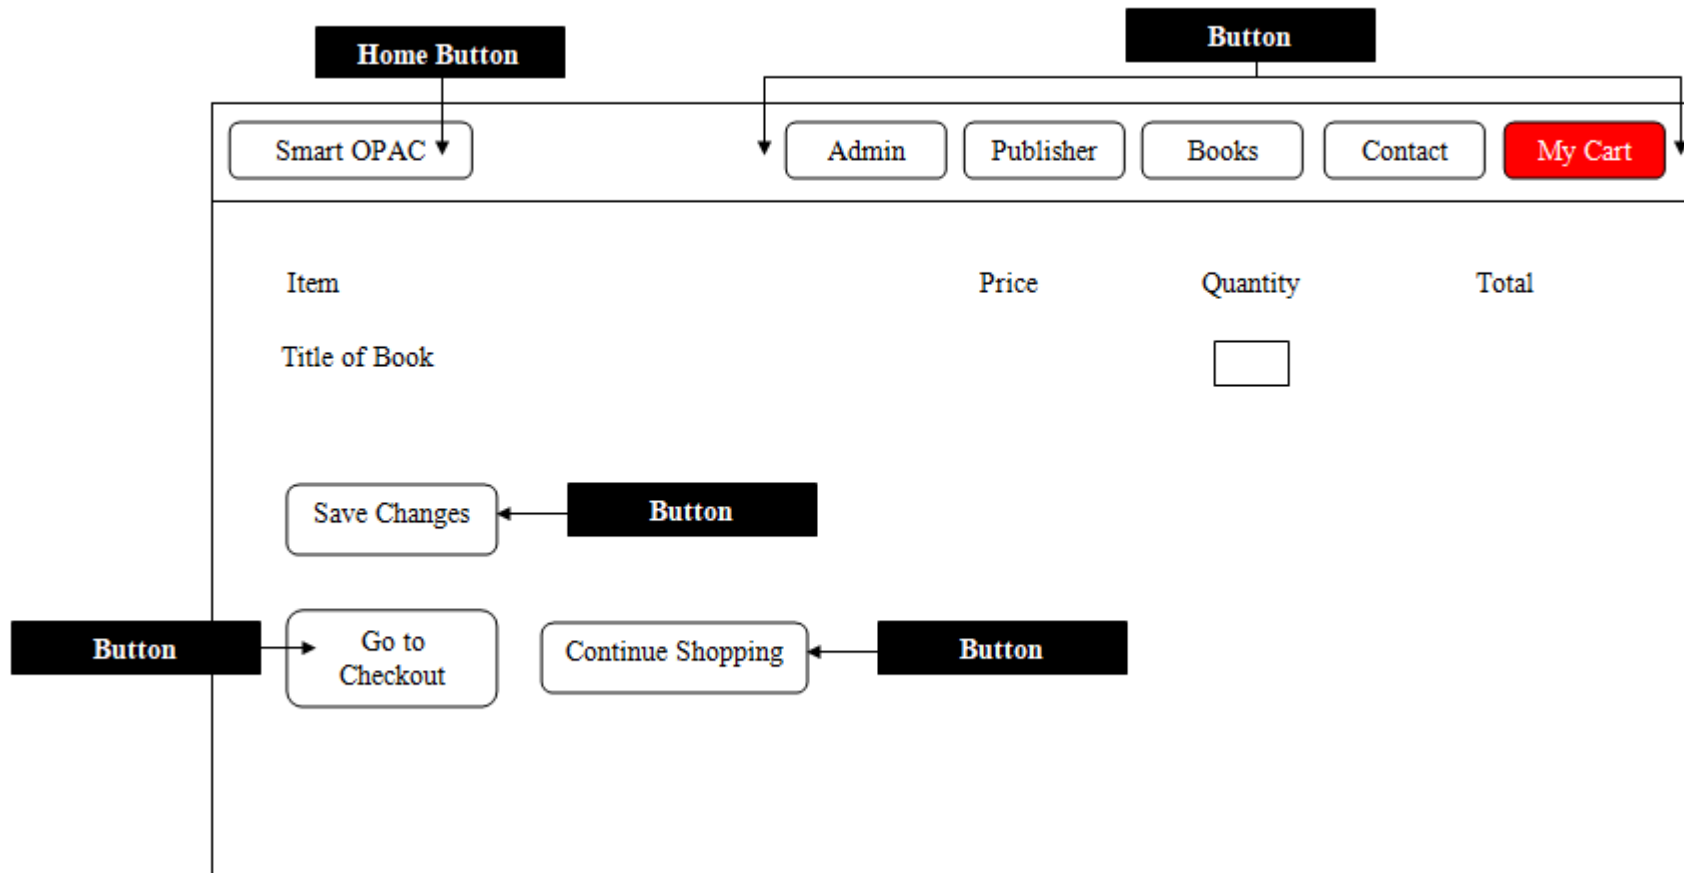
Home Button

Button

Smart OPAC

Admin

Publisher

Books

Contact

My Cart

| Item | Price | Quantity | Total |
|---|---|---|---|
| Title of Book | | | |

Save Changes

Button

Button

Go to Checkout

Continue Shopping

Button